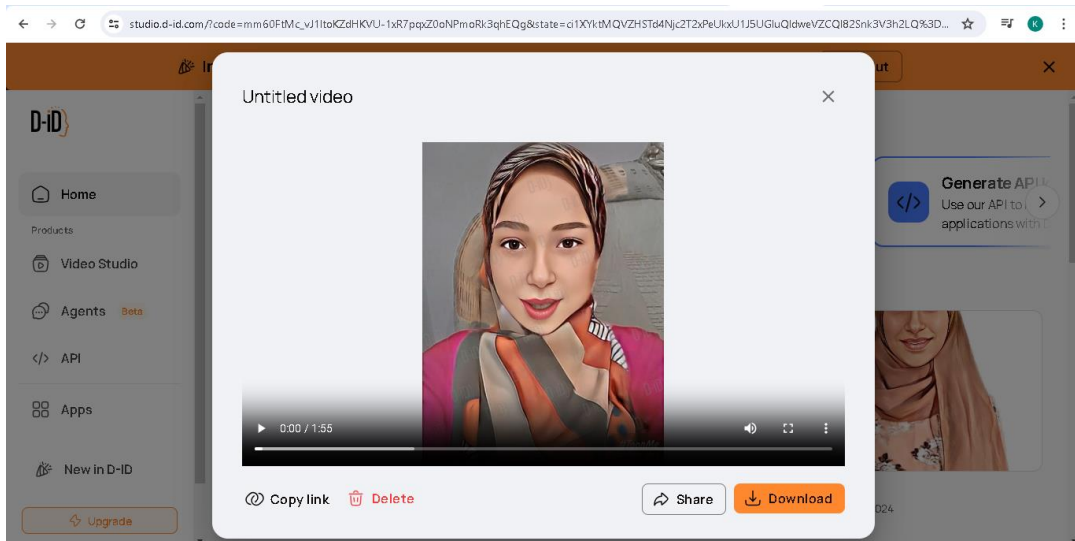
studio.d-id.com/?code=mm60FtMc_vJ1ItoKZdHKVU-1xR7pqxZ0oNPmoRk3qhEQg&state=ci1XYktMQVZHSTd4Njc2T2xPeUkxU1J5UGluQldweVZCQl82Snk3V3h2LQ%3D...

K

In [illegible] ut

D-ID

Home

Products

Video Studio

Agents Beta

API

Apps

New in D-ID

Upgrade

Untitled video

0:00 / 1:55

Copy link

Delete

Share

Download

Generate API

Use our API to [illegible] applications with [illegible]

024